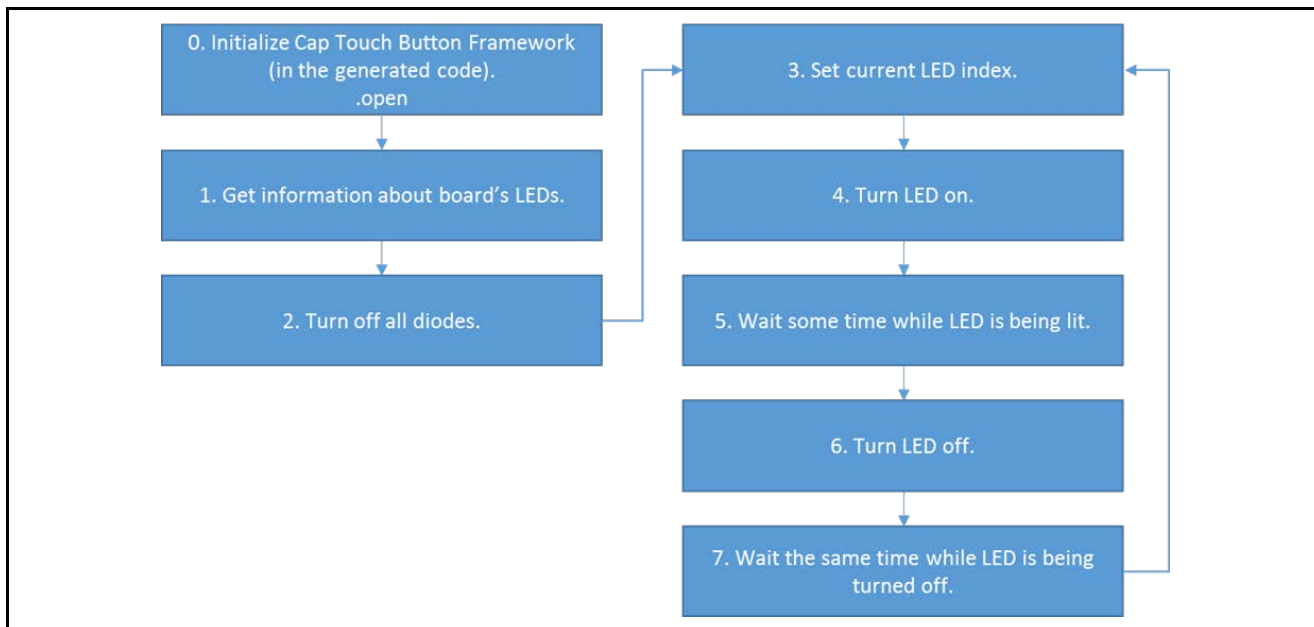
0. Initialize Cap Touch Button Framework (in the generated code). .open

1. Get information about board's LEDs.

2. Turn off all diodes.

3. Set current LED index.

4. Turn LED on.

5. Wait some time while LED is being lit.

6. Turn LED off.

7. Wait the same time while LED is being turned off.